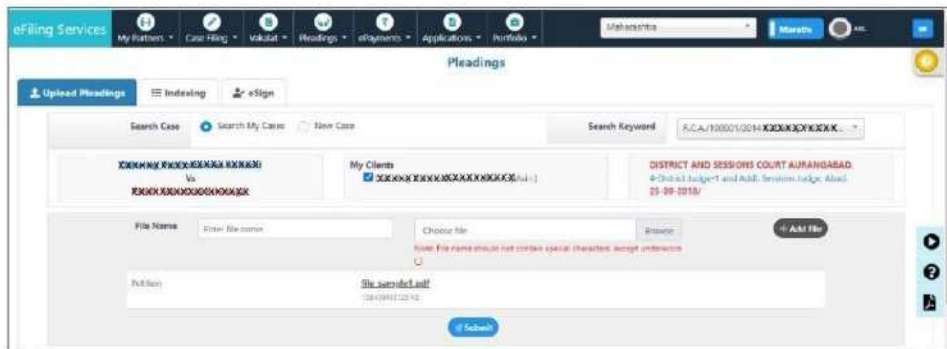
eFiling Services

My Partners ▾ Case Filing ▾ Vakalat ▾ Pleadings ▾ ePayments ▾ Applications ▾ Portfolio ▾

Maharashtra

Marathi

Pleadings

Upload Pleadings

Indexing

eSign

Search Case

Search My Cases

New Case

Search Keyword

R.C.A./100001/2014 XXXXXXXXXX

XXXXXX XXXXXXXXX XXXXX
Vs
XXXXXXXXXXXXXXXXXX

My Clients

XXXXXXXXXXXXXXXXXXXX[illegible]

DISTRICT AND SESSIONS COURT AURANGABAD.
4-District Judge-1 and Addl. Sessions Judge, Abad.
25-09-2018/

File Name

Enter file name

Choose file

Browse

+ Add file

Note: File name should not contain special character, except underscore

Petition

file sample1.pdf

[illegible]

Submit